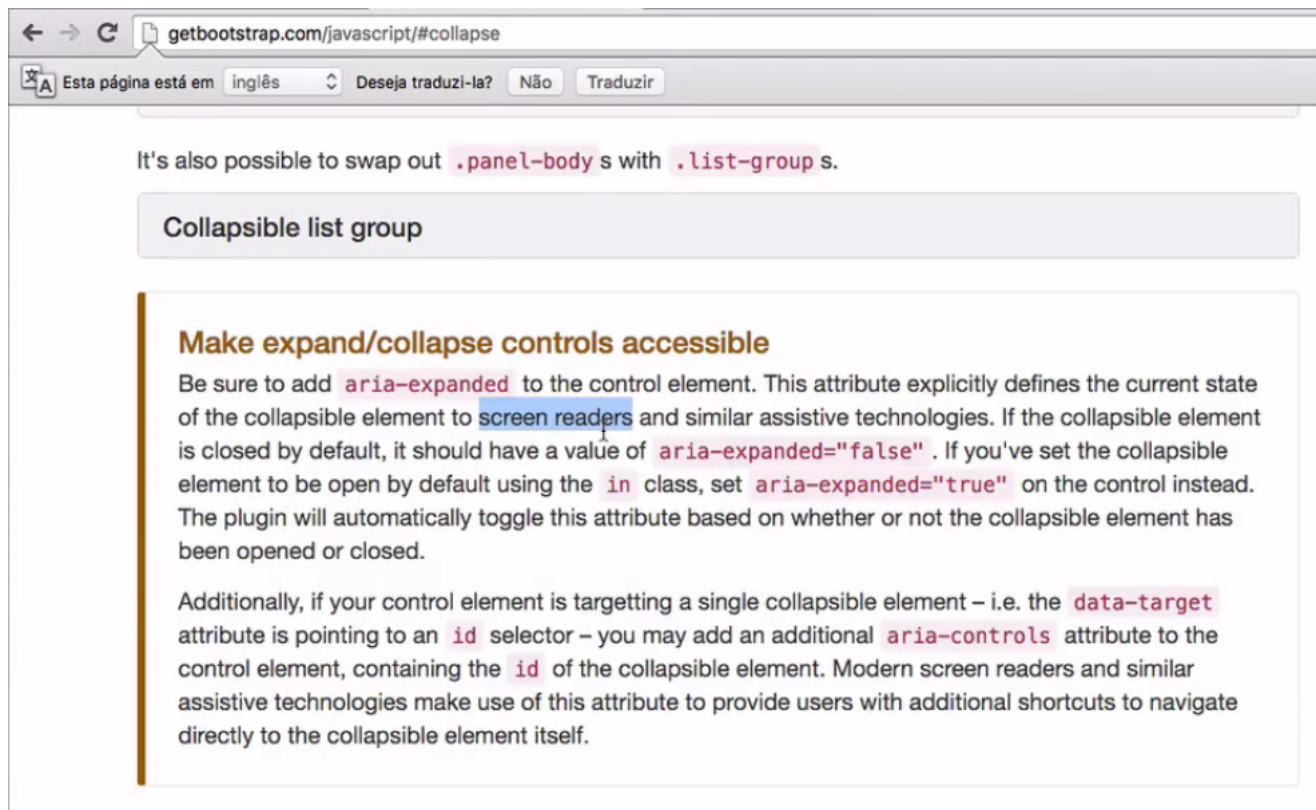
getbootstrap.com/javascript/#collapse

Esta página está em inglês Deseja traduzi-la? Não Traduzir

It's also possible to swap out .panel-body s with .list-group s.

Collapsible list group

Make expand/collapse controls accessible

Be sure to add aria-expanded to the control element. This attribute explicitly defines the current state of the collapsible element to screen readers and similar assistive technologies. If the collapsible element is closed by default, it should have a value of aria-expanded="false" . If you've set the collapsible element to be open by default using the in class, set aria-expanded="true" on the control instead. The plugin will automatically toggle this attribute based on whether or not the collapsible element has been opened or closed.

Additionally, if your control element is targetting a single collapsible element – i.e. the data-target attribute is pointing to an id selector – you may add an additional aria-controls attribute to the control element, containing the id of the collapsible element. Modern screen readers and similar assistive technologies make use of this attribute to provide users with additional shortcuts to navigate directly to the collapsible element itself.